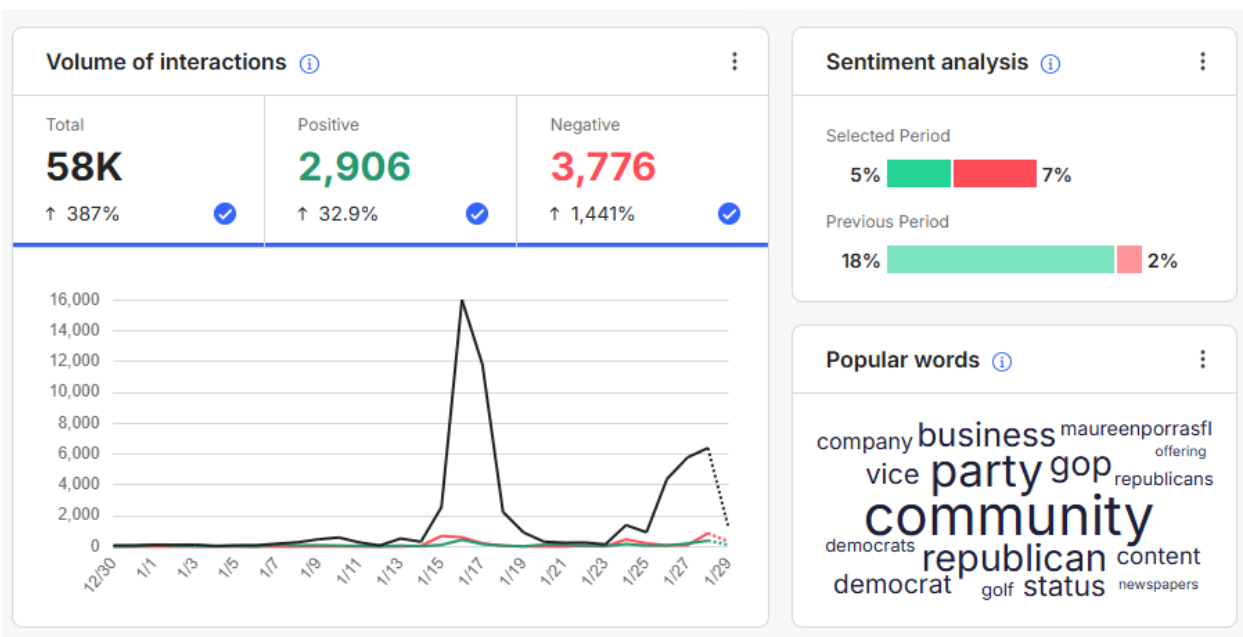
Volume of interactions ⓘ

Total
58K
↑ 387%

Positive
2,906
↑ 32.9%

Negative
3,776
↑ 1,441%

16,000
14,000
12,000
10,000
8,000
6,000
4,000
2,000
0

12/30 1/1 1/3 1/5 1/7 1/9 1/11 1/13 1/15 1/17 1/19 1/21 1/23 1/25 1/27 1/29

Sentiment analysis ⓘ

Selected Period
5% 7%

Previous Period
18% 2%

Popular words ⓘ

company business maureenporrasfl offering vice party gop republicans community democrats republican content democrat golf status newspapers